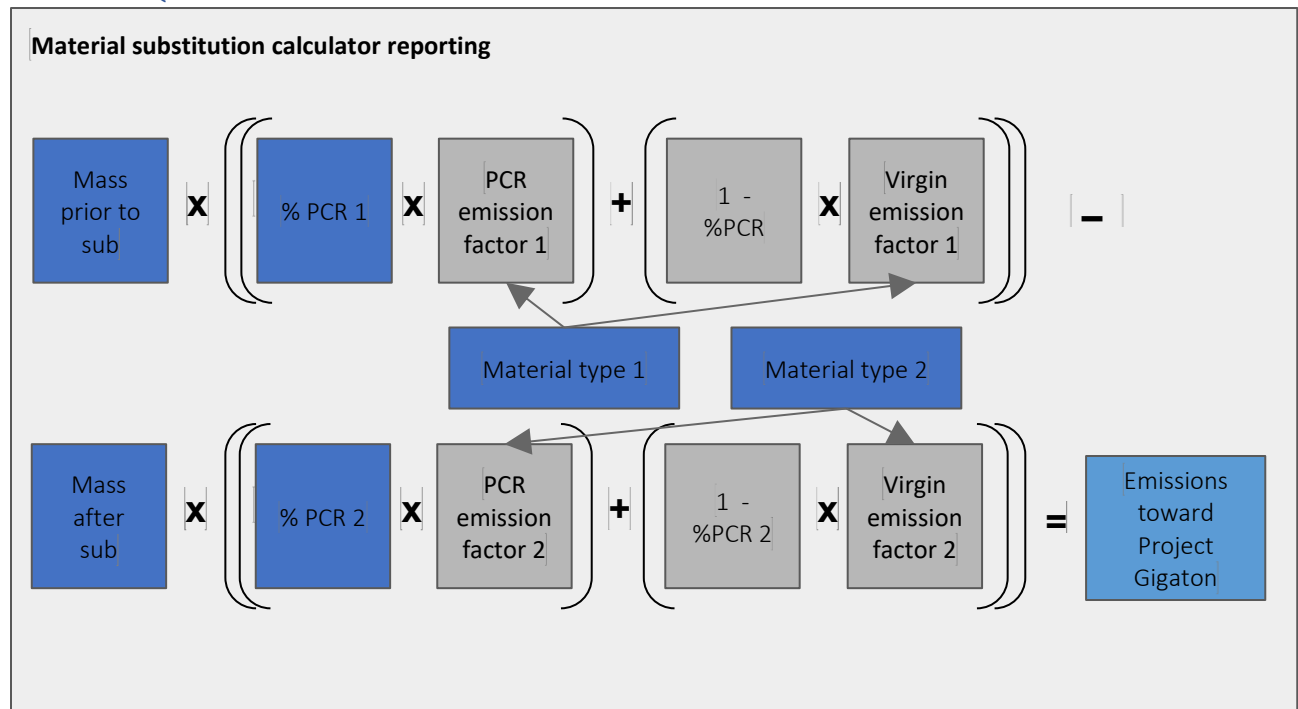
Material substitution calculator reporting

Mass prior to sub x % PCR 1 x PCR emission factor 1 + 1 - %PCR x Virgin emission factor 1 –

Material type 1

Material type 2

Mass after sub x % PCR 2 x PCR emission factor 2 + 1 - %PCR 2 x Virgin emission factor 2 = Emissions toward Project Gigaton